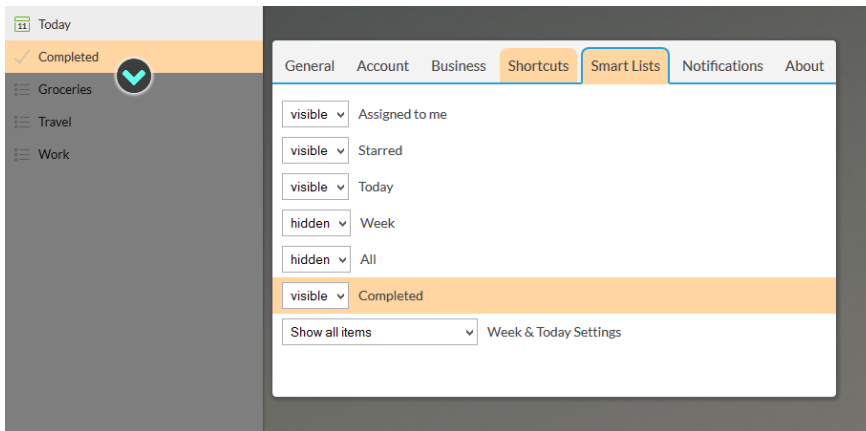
11 Today
Completed
Groceries
Travel
Work

General Account Business Shortcuts Smart Lists Notifications About

visible Assigned to me
visible Starred
visible Today
hidden Week
hidden All
visible Completed
Show all items Week & Today Settings